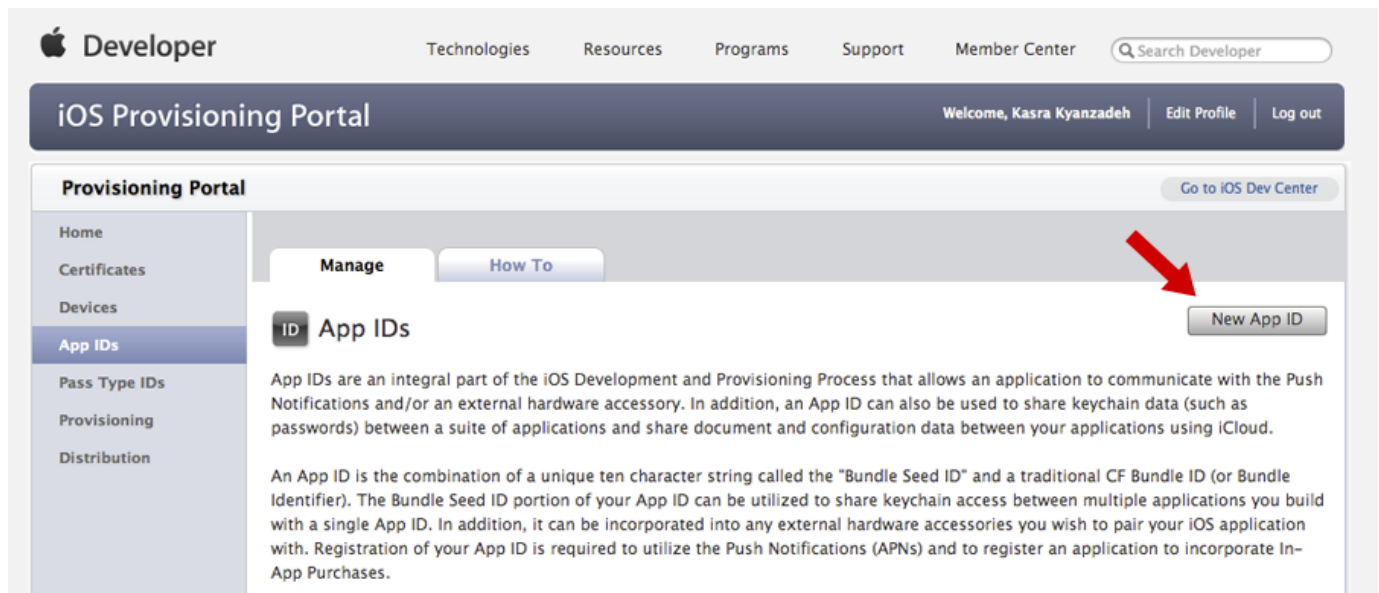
Developer

Technologies Resources Programs Support Member Center Search Developer

iOS Provisioning Portal

Welcome, Kasra Kyanzadeh | Edit Profile | Log out

Provisioning Portal

Go to iOS Dev Center

Home
Certificates
Devices
App IDs
Pass Type IDs
Provisioning
Distribution

Manage How To

ID App IDs

New App ID

App IDs are an integral part of the iOS Development and Provisioning Process that allows an application to communicate with the Push Notifications and/or an external hardware accessory. In addition, an App ID can also be used to share keychain data (such as passwords) between a suite of applications and share document and configuration data between your applications using iCloud.

An App ID is the combination of a unique ten character string called the "Bundle Seed ID" and a traditional CF Bundle ID (or Bundle Identifier). The Bundle Seed ID portion of your App ID can be utilized to share keychain access between multiple applications you build with a single App ID. In addition, it can be incorporated into any external hardware accessories you wish to pair your iOS application with. Registration of your App ID is required to utilize the Push Notifications (APNs) and to register an application to incorporate In-App Purchases.